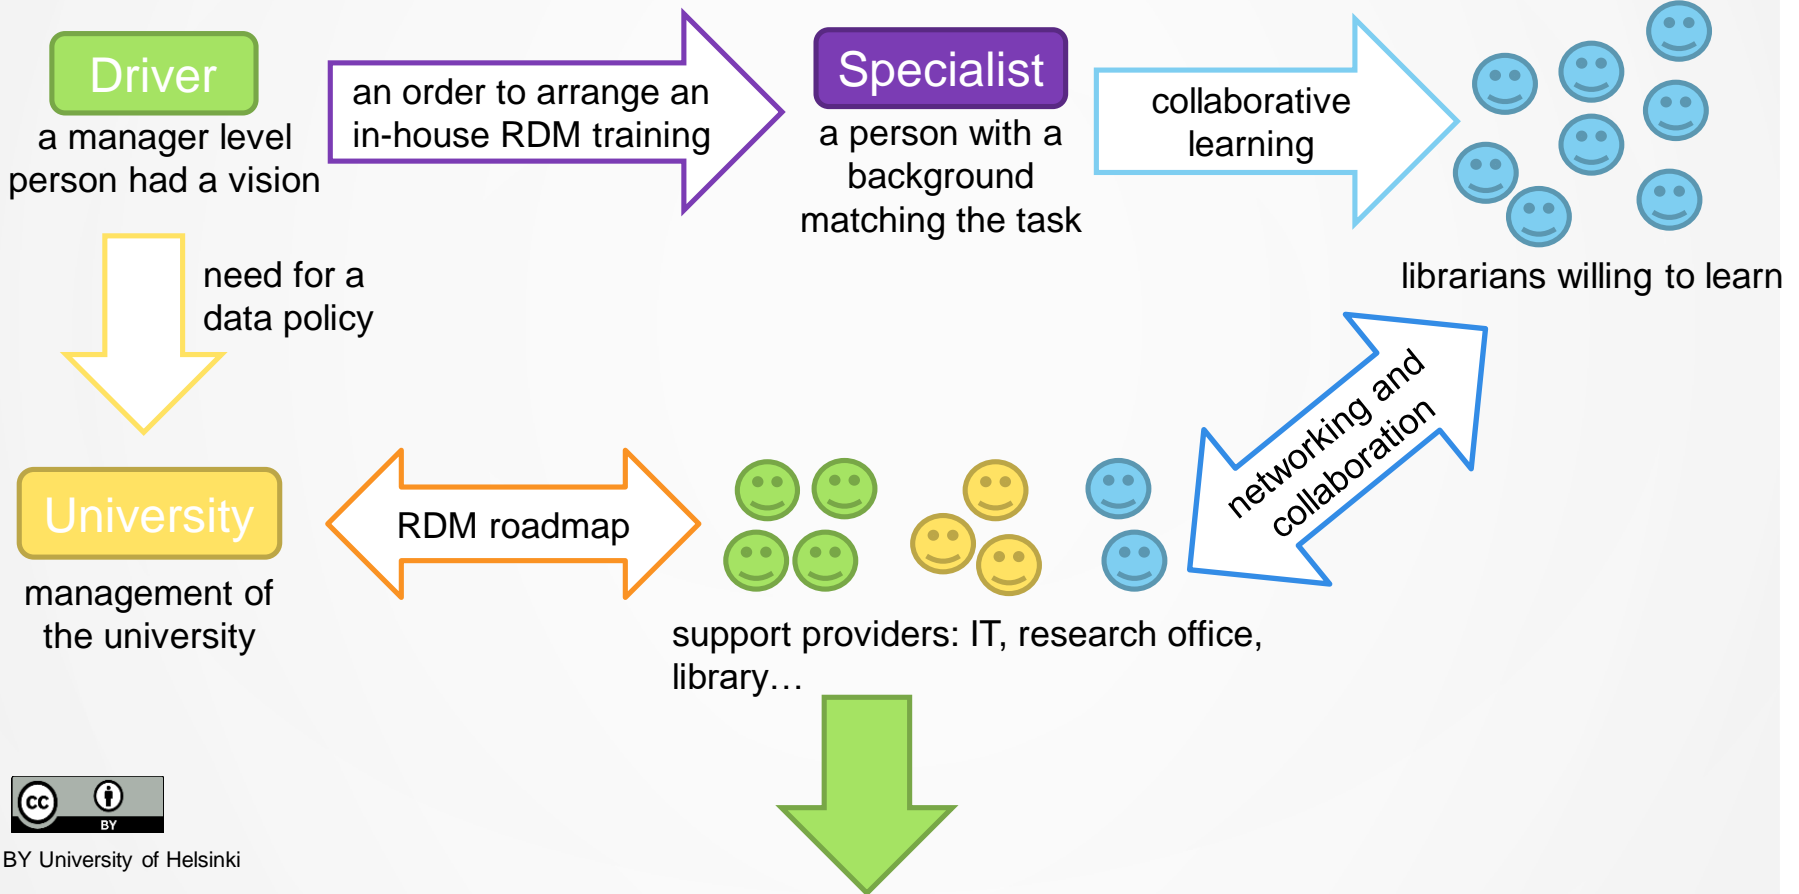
Driver
a manager level person had a vision

an order to arrange an in-house RDM training

Specialist
a person with a background matching the task

collaborative learning

librarians willing to learn

need for a data policy

networking and collaboration

University
management of the university

RDM roadmap

support providers: IT, research office, library…

cc BY

BY University of Helsinki